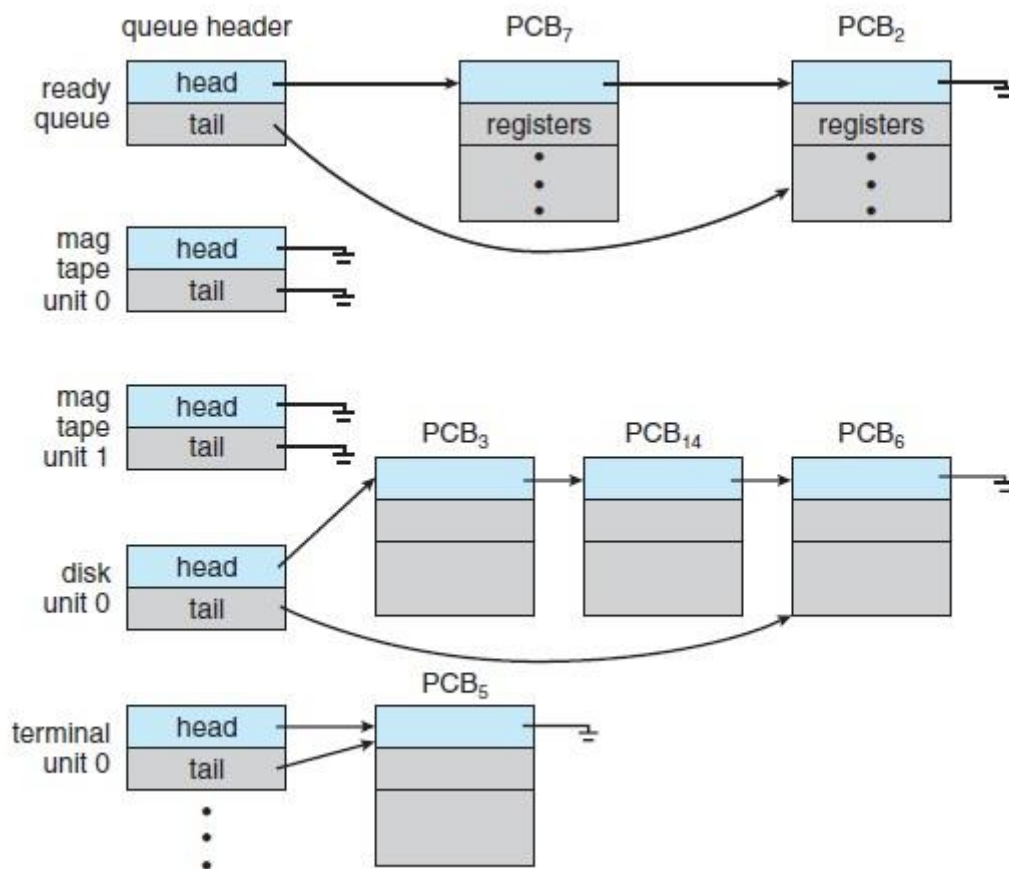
queue header

$PCB_7$

$PCB_2$

ready queue

head

tail

registers

registers

mag tape unit 0

head

tail

mag tape unit 1

head

tail

$PCB_3$

$PCB_{14}$

$PCB_6$

disk unit 0

head

tail

$PCB_5$

terminal unit 0

head

tail